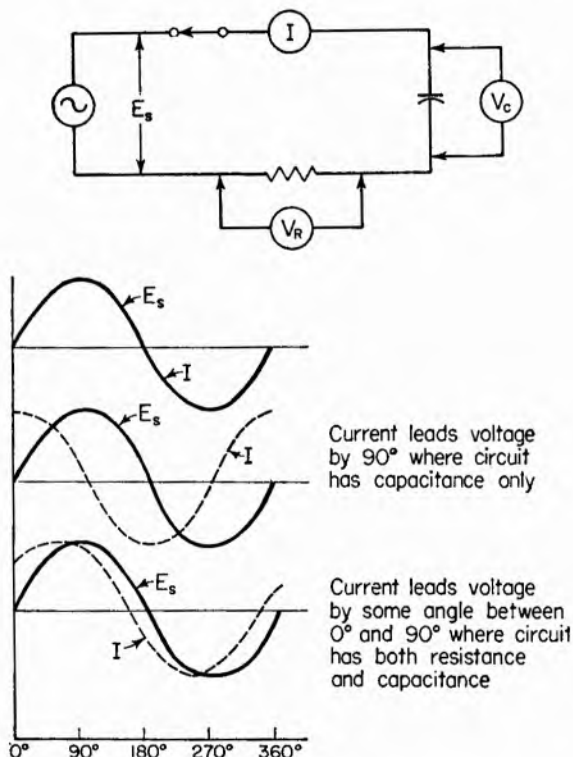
I

$E_s$

$V_c$

$V_R$

$E_s$

I

$E_s$

I

Current leads voltage by 90° where circuit has capacitance only

$E_s$

I

Current leads voltage by some angle between 0° and 90° where circuit has both resistance and capacitance

0° 90° 180° 270° 360°